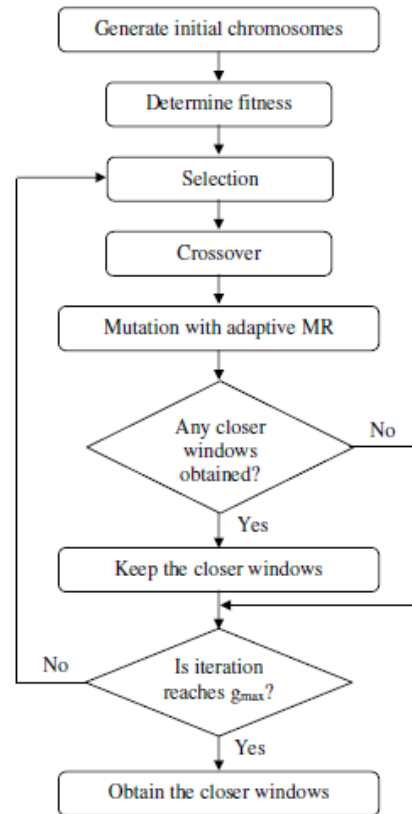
Generate initial chromosomes

Determine fitness

Selection

Crossover

Mutation with adaptive MR

Any closer windows obtained?

No

Yes

Keep the closer windows

No

Is iteration reaches $g_{max}$?

Yes

Obtain the closer windows